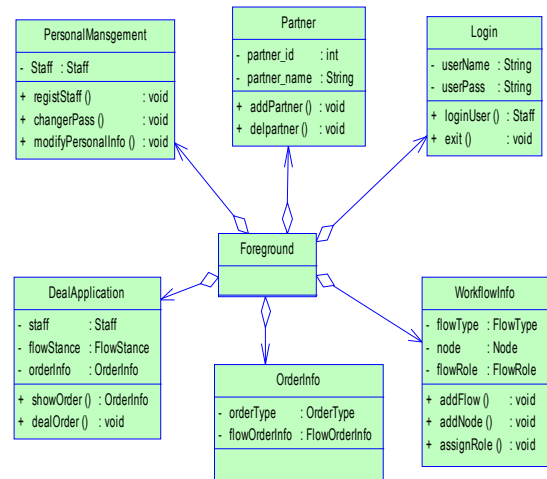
PersonalMansgement

- Staff : Staff

+ registStaff () : void
+ changerPass () : void
+ modifyPersonalInfo () : void

Partner

- partner_id : int
- partner_name : String

+ addPartner () : void
+ delpartner () : void

Login

- userName : String
- userPass : String

+ loginUser () : Staff
+ exit () : void

Foreground

DealApplication

- staff : Staff
- flowStance : FlowStance
- orderInfo : OrderInfo

+ showOrder () : OrderInfo
+ dealOrder () : void

OrderInfo

- orderType : OrderType
- flowOrderInfo : FlowOrderInfo

WorkflowInfo

- flowType : FlowType
- node : Node
- flowRole : FlowRole

+ addFlow () : void
+ addNode () : void
+ assignRole () : void